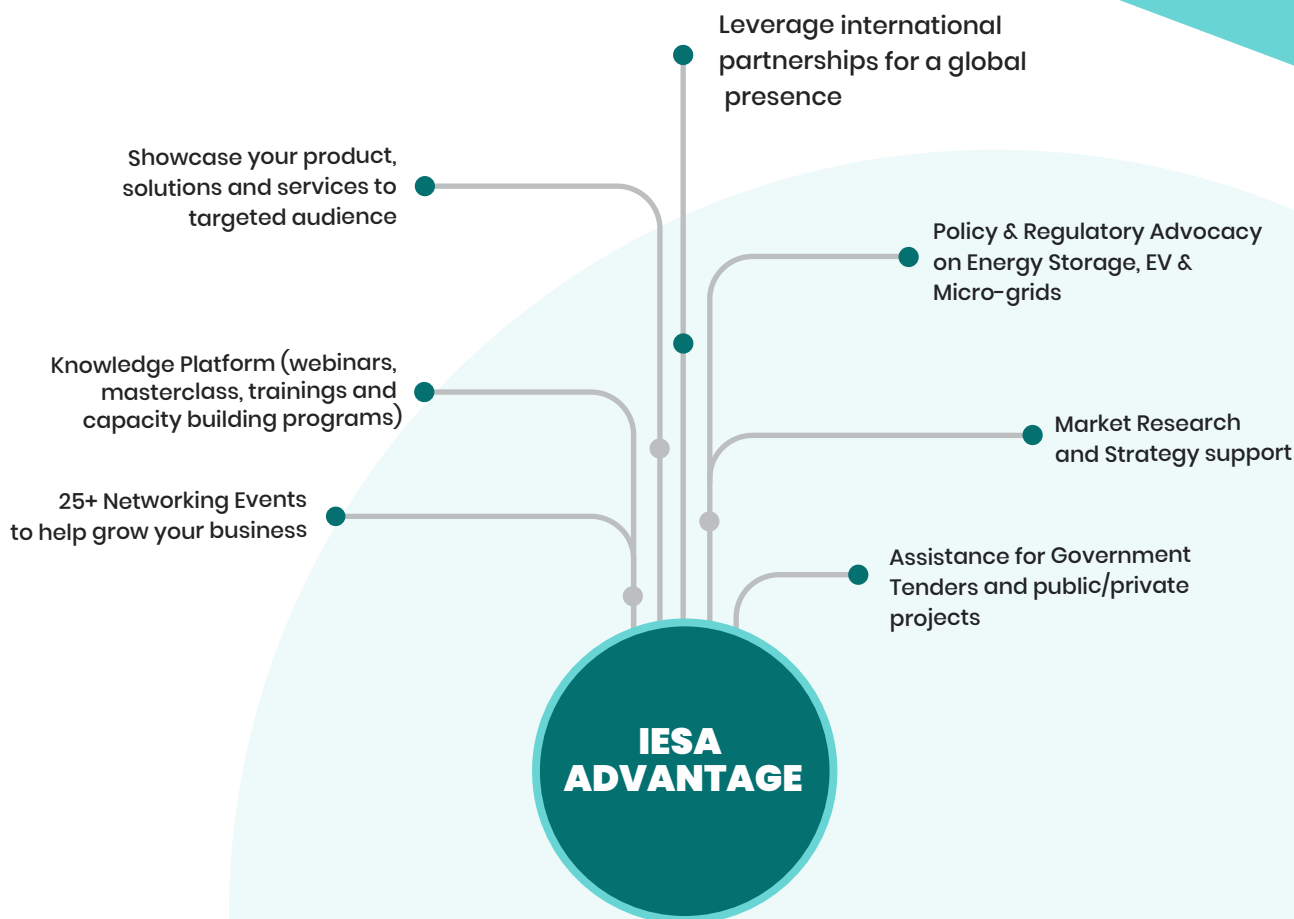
Leverage international partnerships for a global presence

Showcase your product, solutions and services to targeted audience

Policy & Regulatory Advocacy on Energy Storage, EV & Micro-grids

Knowledge Platform (webinars, masterclass, trainings and capacity building programs)

Market Research and Strategy support

25+ Networking Events to help grow your business

Assistance for Government Tenders and public/private projects

IESA ADVANTAGE